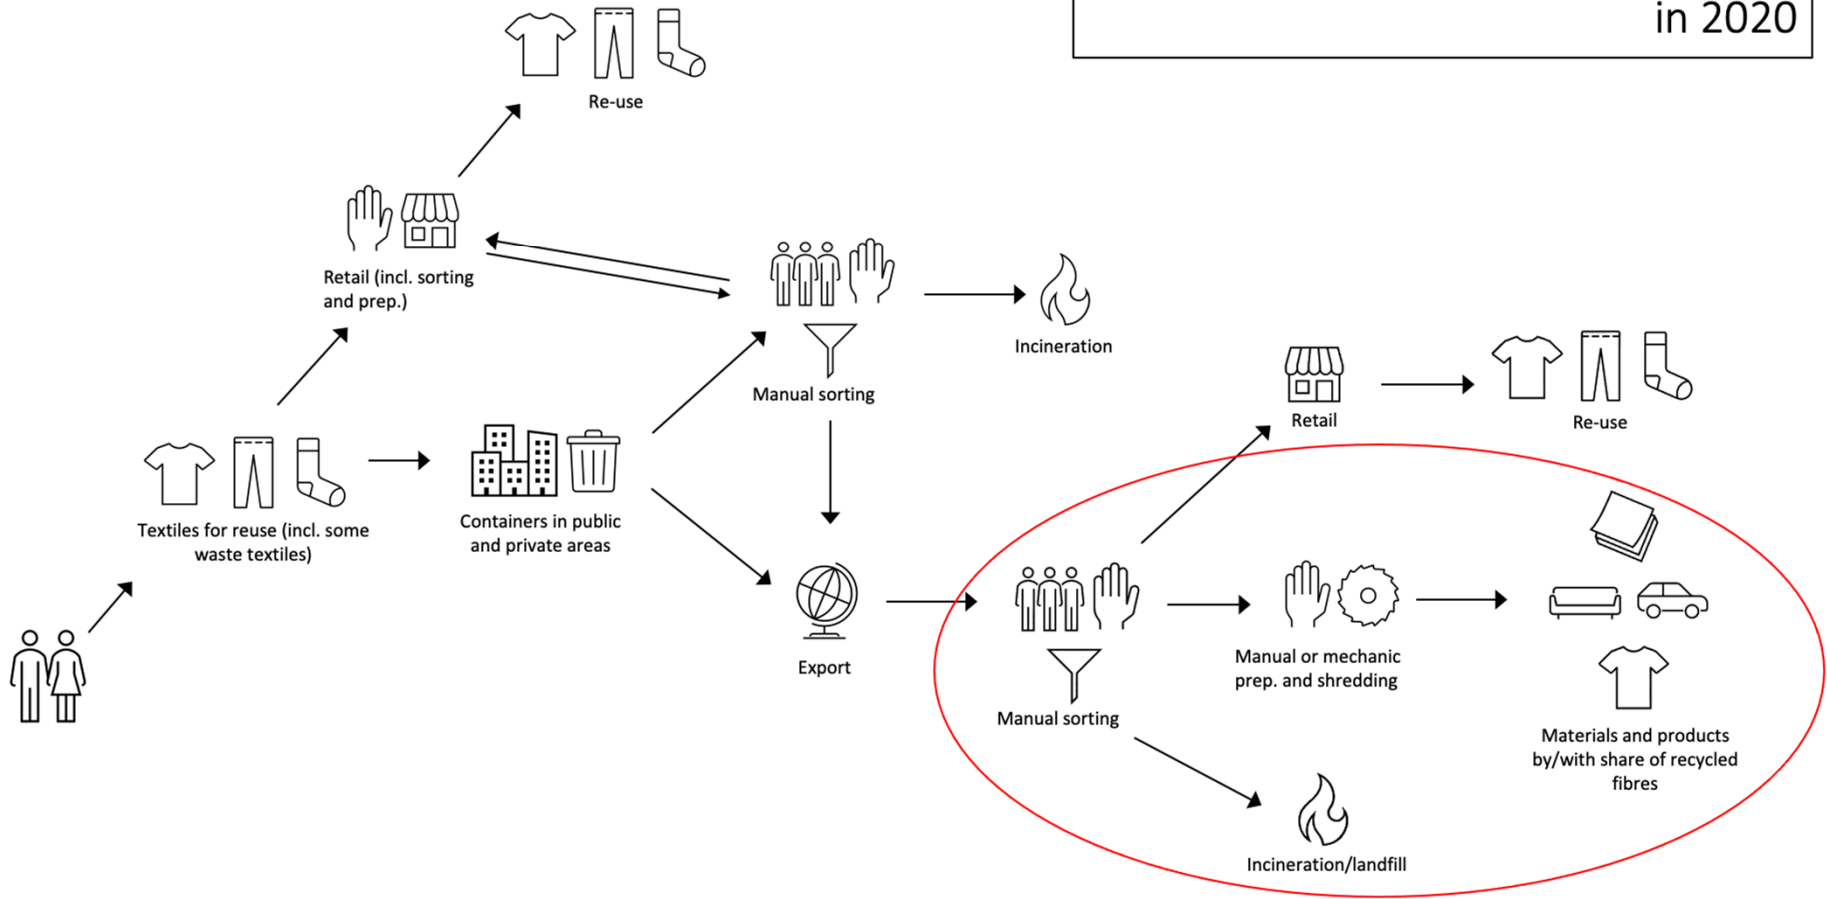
in 2020

Re-use

Retail (incl. sorting and prep.)

Manual sorting

Incineration

Retail

Re-use

Textiles for reuse (incl. some waste textiles)

Containers in public and private areas

Export

Manual sorting

Manual or mechanic prep. and shredding

Materials and products by/with share of recycled fibres

Incineration/landfill